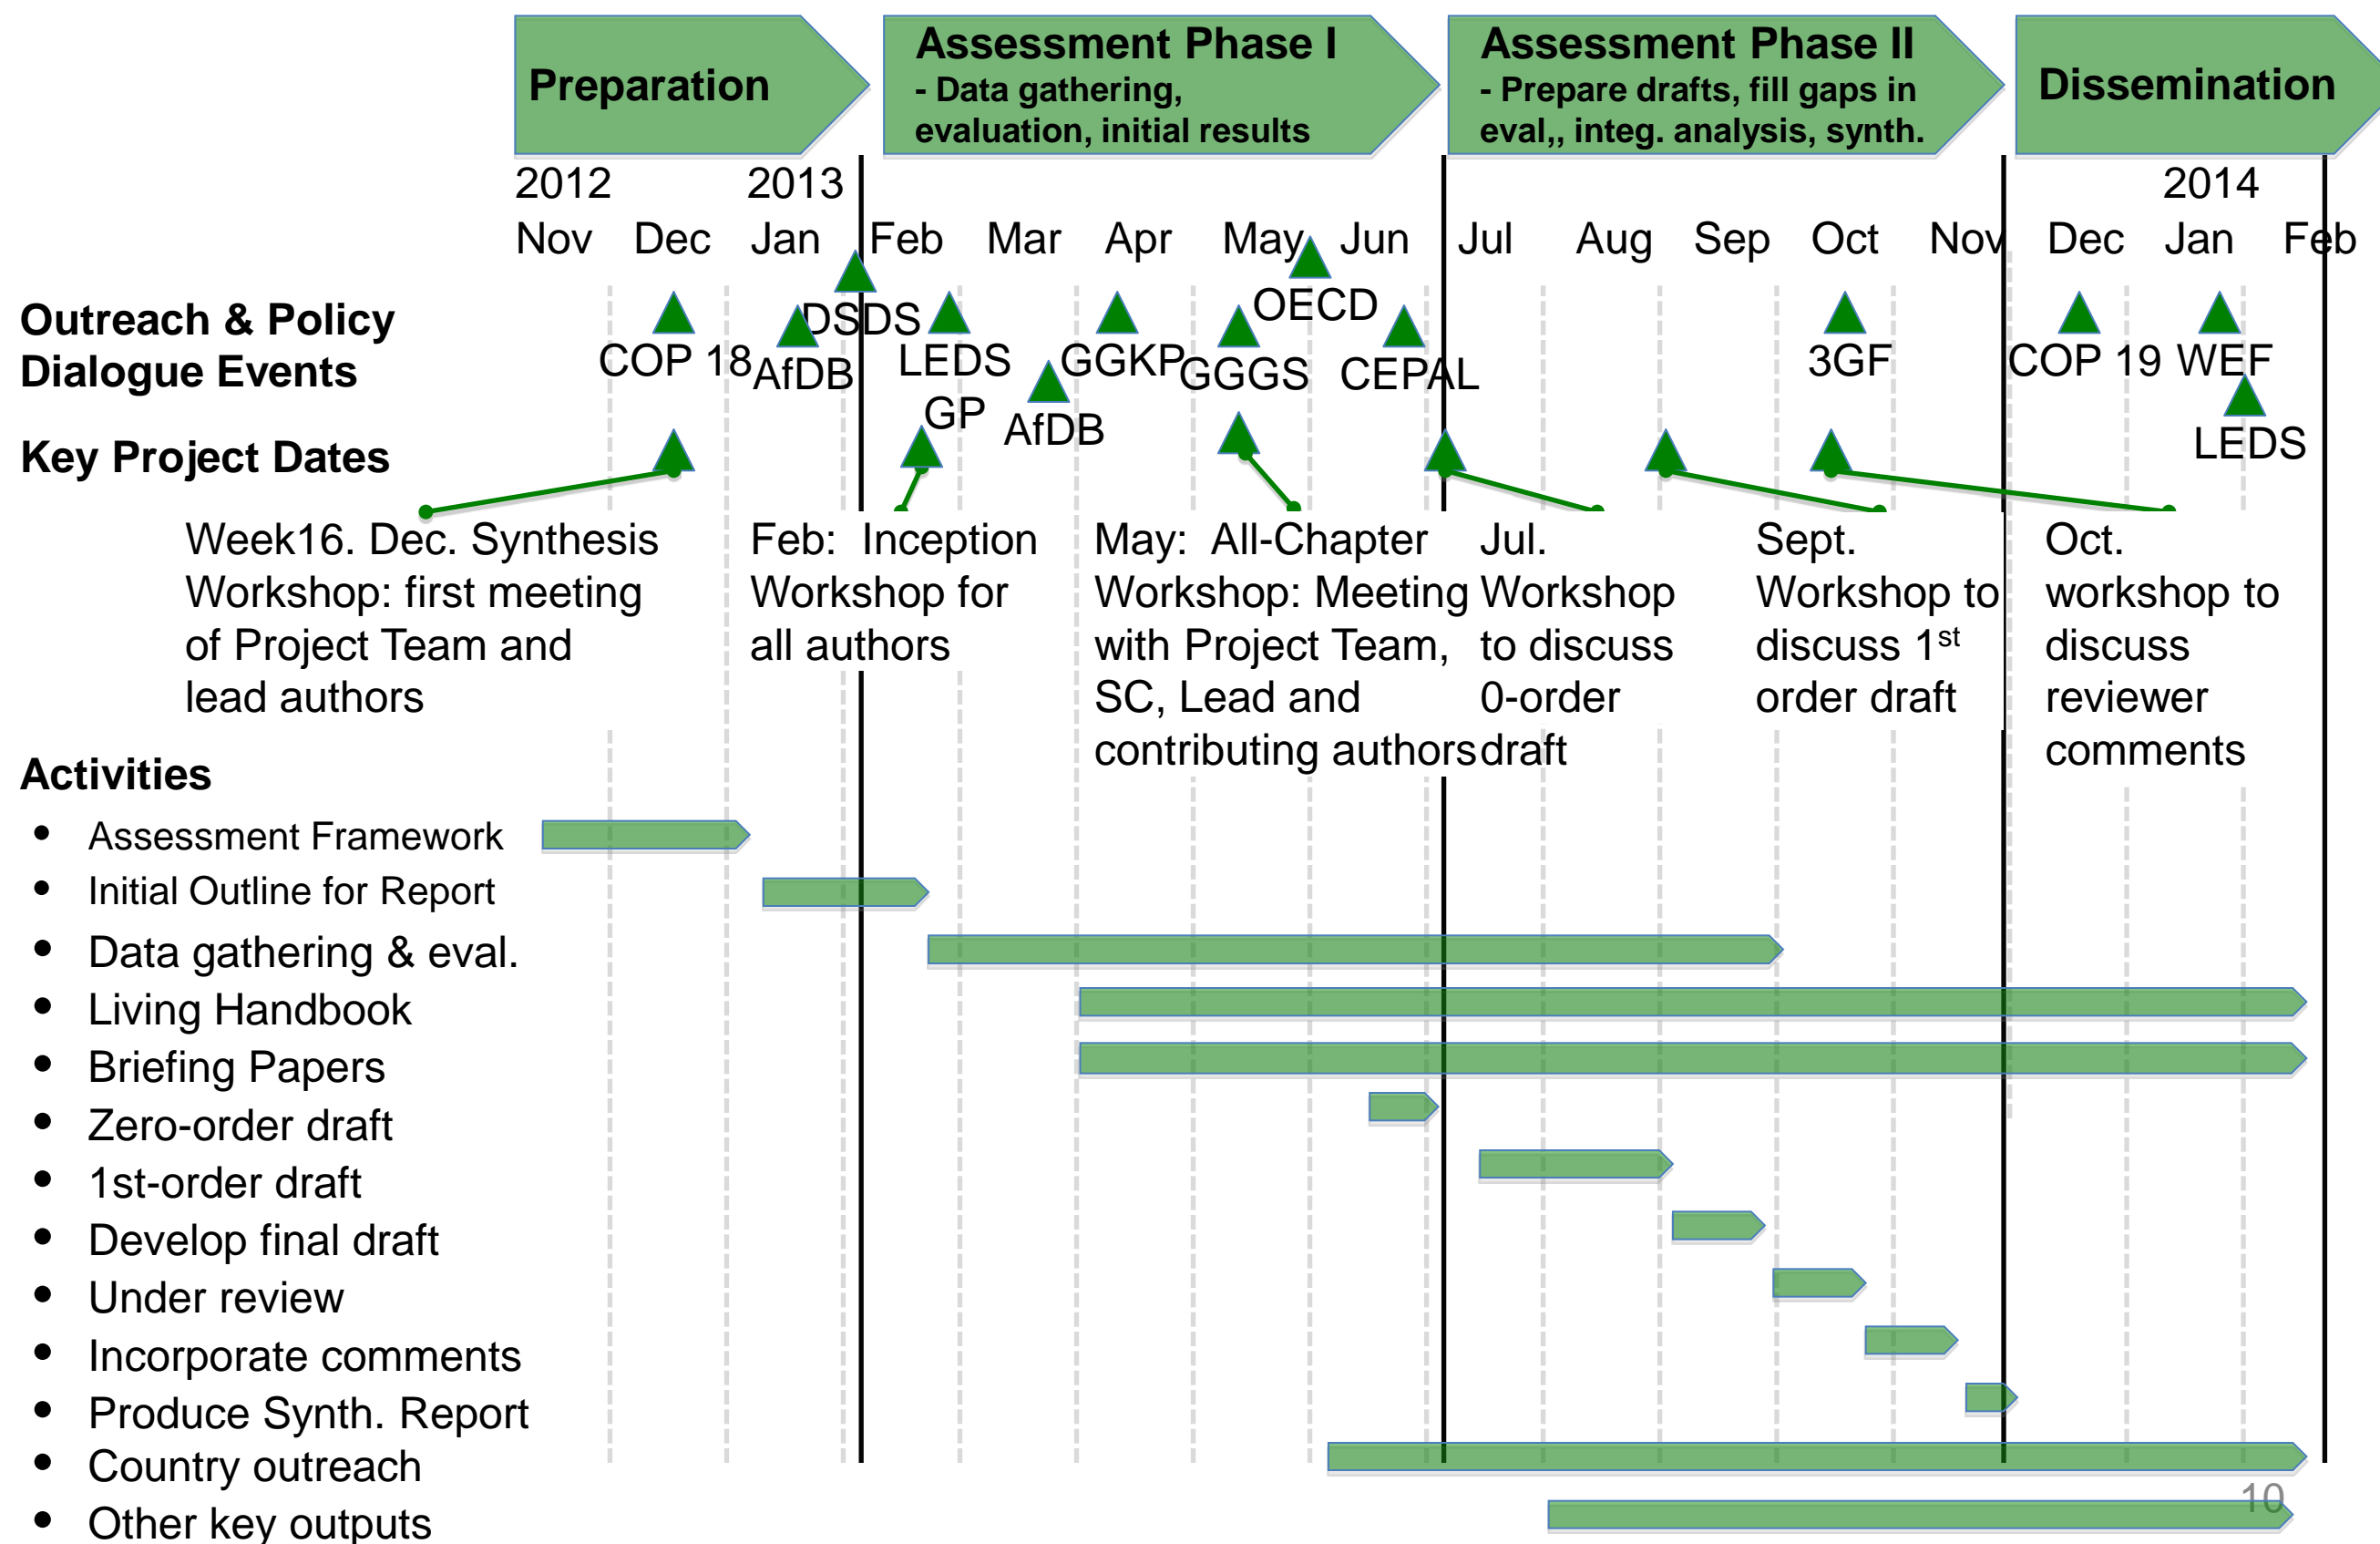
Preparation

Assessment Phase I
- Data gathering, evaluation, initial results

Assessment Phase II
- Prepare drafts, fill gaps in eval,, integ. analysis, synth.

Dissemination

2012 2013 2014

Nov Dec Jan Feb Mar Apr May Jun Jul Aug Sep Oct Nov Dec Jan Feb

Outreach & Policy Dialogue Events

COP 18 AfDB DSDS LEDS GP AfDB GGKP GGGS OECD CEPAL 3GF COP 19 WEF LEDS

Key Project Dates

Week16. Dec. Synthesis Workshop: first meeting of Project Team and lead authors

Feb: Inception Workshop for all authors

May: All-Chapter Workshop: Meeting with Project Team, SC, Lead and contributing authors

Jul. Workshop to discuss 0-order draft

Sept. Workshop to discuss 1$^{st}$ order draft

Oct. workshop to discuss reviewer comments

Activities

- Assessment Framework
- Initial Outline for Report
- Data gathering & eval.
- Living Handbook
- Briefing Papers
- Zero-order draft
- 1st-order draft
- Develop final draft
- Under review
- Incorporate comments
- Produce Synth. Report
- Country outreach
- Other key outputs

10